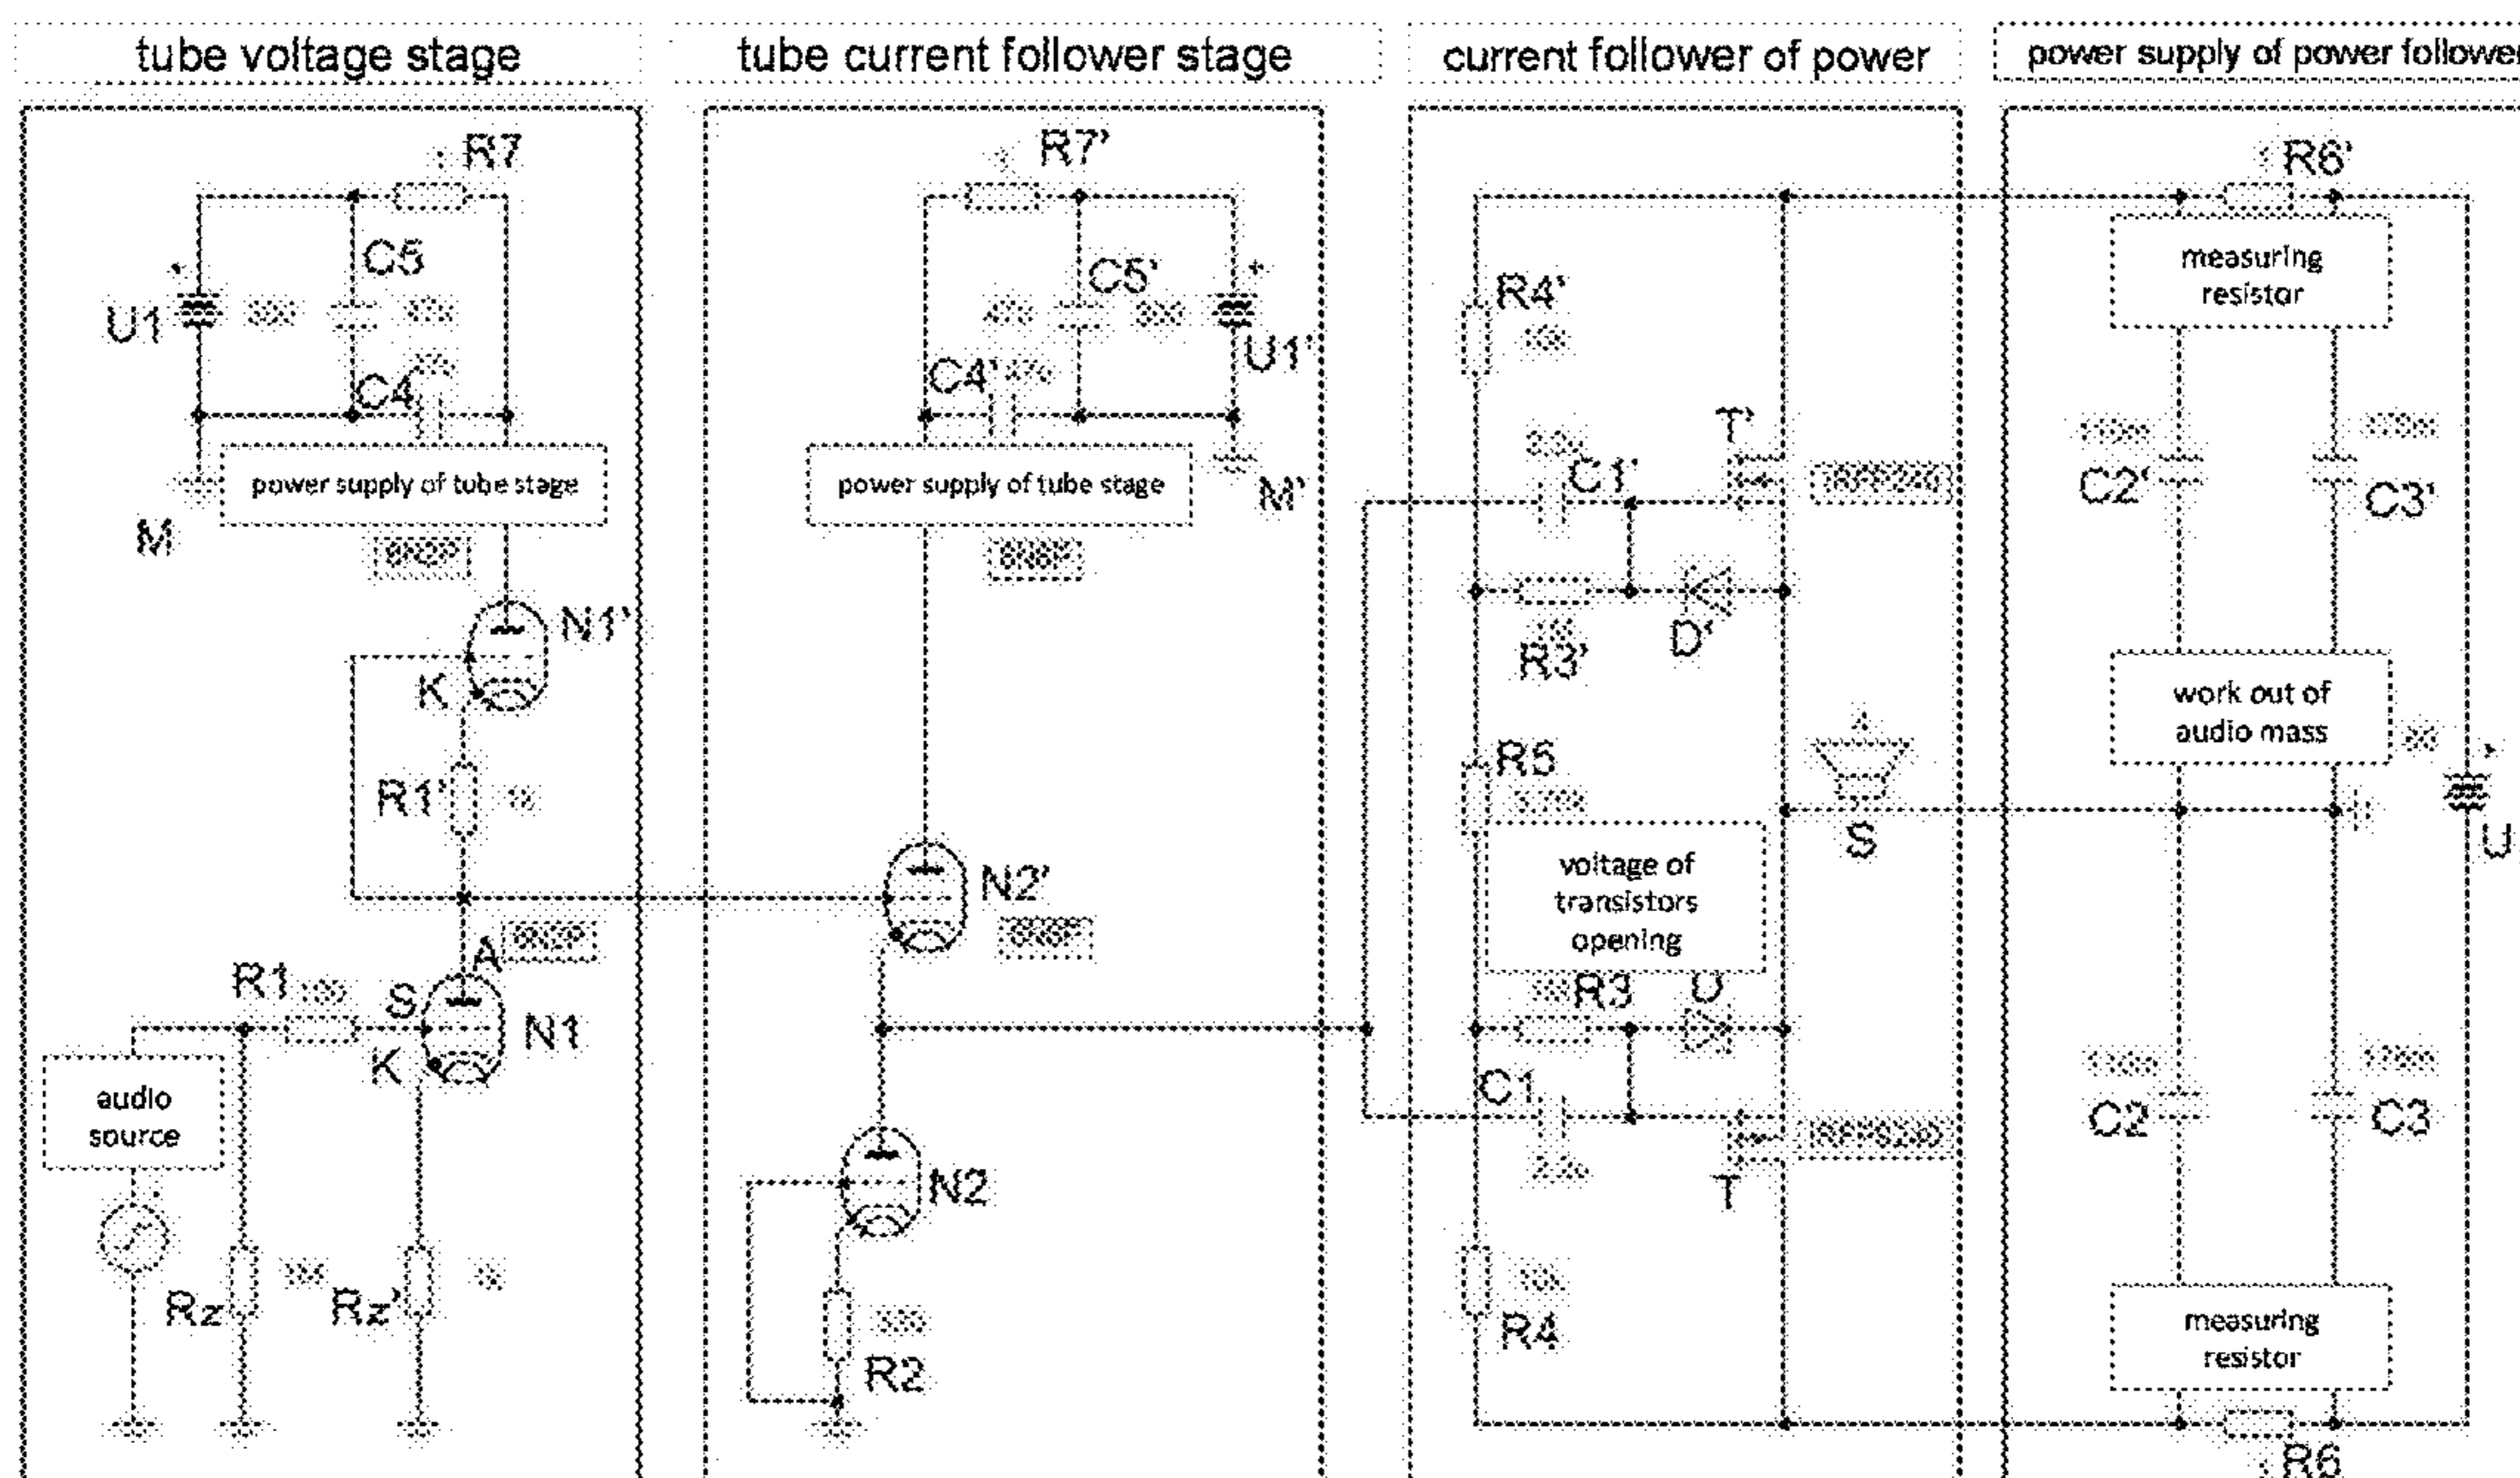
tube voltage stage

R7
C5
U1
C4
power supply of tube stage
M
N1'
K
R1'
A
R1
S
N1
K
audio source
Rz
Rz'

tube current follower stage

R7'
C5'
U1'
C4'
power supply of tube stage
M'
N2'
N2
R2

current follower of power

R4'
T'
C1'
R3'
D'
R5
voltage of transistors opening
S
R3
D
C1
T
R4

power supply of power followe

R6'
measuring resistor
C2'
C3'
work out of audio mass
U
C2
C3
measuring resistor
R6